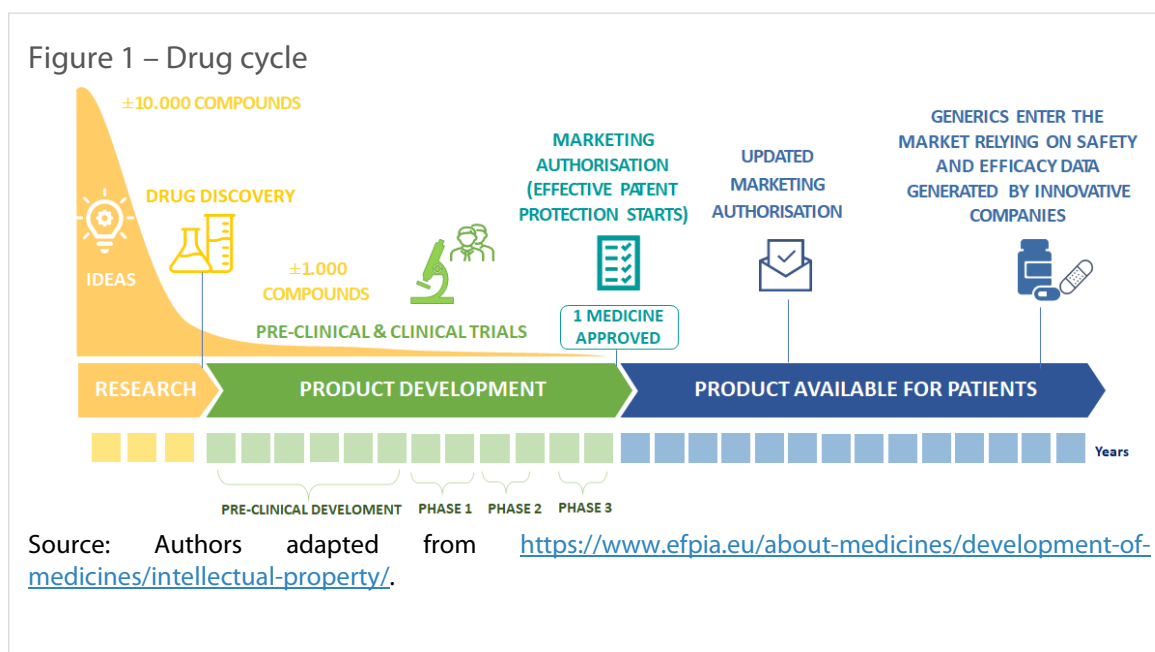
Figure 1 – Drug cycle

±10.000 COMPOUNDS

DRUG DISCOVERY

IDEAS

±1.000 COMPOUNDS

PRE-CLINICAL & CLINICAL TRIALS

MARKETING AUTHORISATION (EFFECTIVE PATENT PROTECTION STARTS)

1 MEDICINE APPROVED

UPDATED MARKETING AUTHORISATION

GENERICS ENTER THE MARKET RELYING ON SAFETY AND EFFICACY DATA GENERATED BY INNOVATIVE COMPANIES

RESEARCH

PRODUCT DEVELOPMENT

PRODUCT AVAILABLE FOR PATIENTS

Years

PRE-CLINICAL DEVELOMENT

PHASE 1

PHASE 2

PHASE 3

Source: Authors adapted from https://www.efpia.eu/about-medicines/development-of-medicines/intellectual-property/.